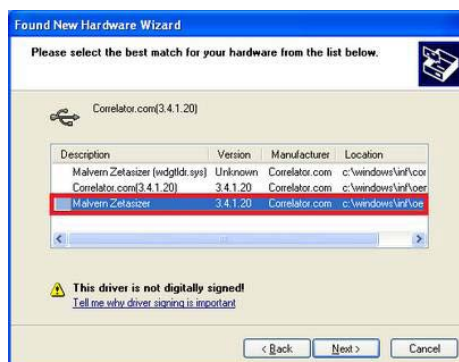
Found New Hardware Wizard

Please select the best match for your hardware from the list below.

Correlator.com(3.4.1.20)

| Description | Version | Manufacturer | Location |
|---|---|---|---|
| Malvern Zetasizer (wdgtldr.sys) | Unknown | Correlator.com | c:\windows\inf\cor |
| Correlator.com(3.4.1.20) | 3.4.1.20 | Correlator.com | c:\windows\inf\oer |
| Malvern Zetasizer | 3.4.1.20 | Correlator.com | c:\windows\inf\oe |

This driver is not digitally signed!
Tell me why driver signing is important

< Back  Next >  Cancel